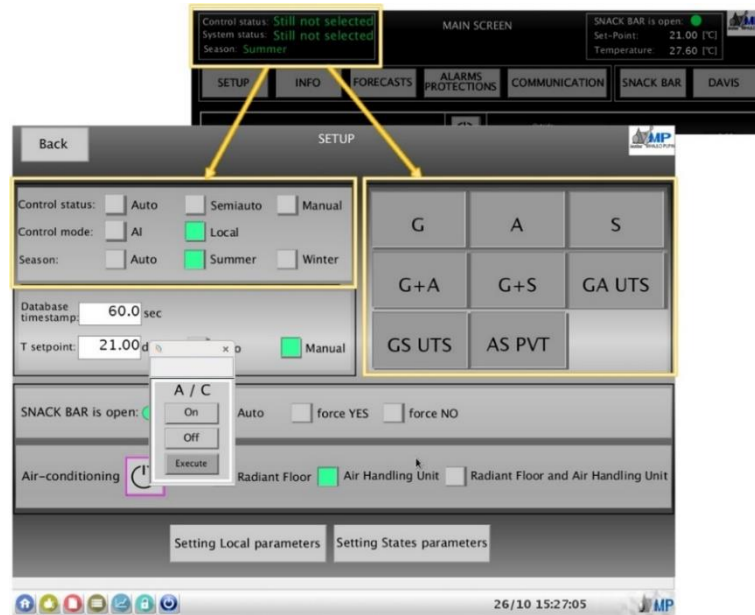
Control status: Still not selected
System status: Still not selected
Season: Summer

MAIN SCREEN

SNACK BAR is open:
Set-Point: 21.00 [°C]
Temperature: 27.60 [°C]

SETUP | INFO | FORECASTS | ALARMS PROTECTIONS | COMMUNICATION | SNACK BAR | DAVIS

Back

SETUP

MP

Control status: Auto Semiauto Manual
Control mode: AI Local
Season: Auto Summer Winter

| G | A | S |
|---|---|---|
| G+A | G+S | GA UTS |
| GS UTS | AS PVT | |

Database timestamp: 60.0 sec

T setpoint: 21.00 d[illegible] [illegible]o Manual

A / C
On
Off
Execute

SNACK BAR is open: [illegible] Auto force YES force NO

Air-conditioning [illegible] Radiant Floor Air Handling Unit Radiant Floor and Air Handling Unit

Setting Local parameters Setting States parameters

26/10 15:27:05

MP